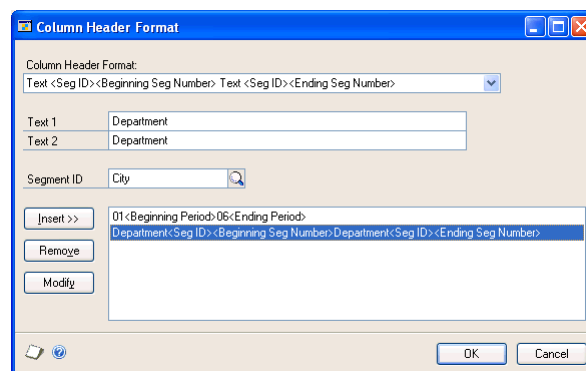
Column Header Format

Column Header Format:
Text <Seg ID><Beginning Seg Number> Text <Seg ID><Ending Seg Number>

Text 1 Department
Text 2 Department

Segment ID City

Insert >>
Remove
Modify

01<Beginning Period>06<Ending Period>
Department<Seg ID><Beginning Seg Number>Department<Seg ID><Ending Seg Number>

OK
Cancel